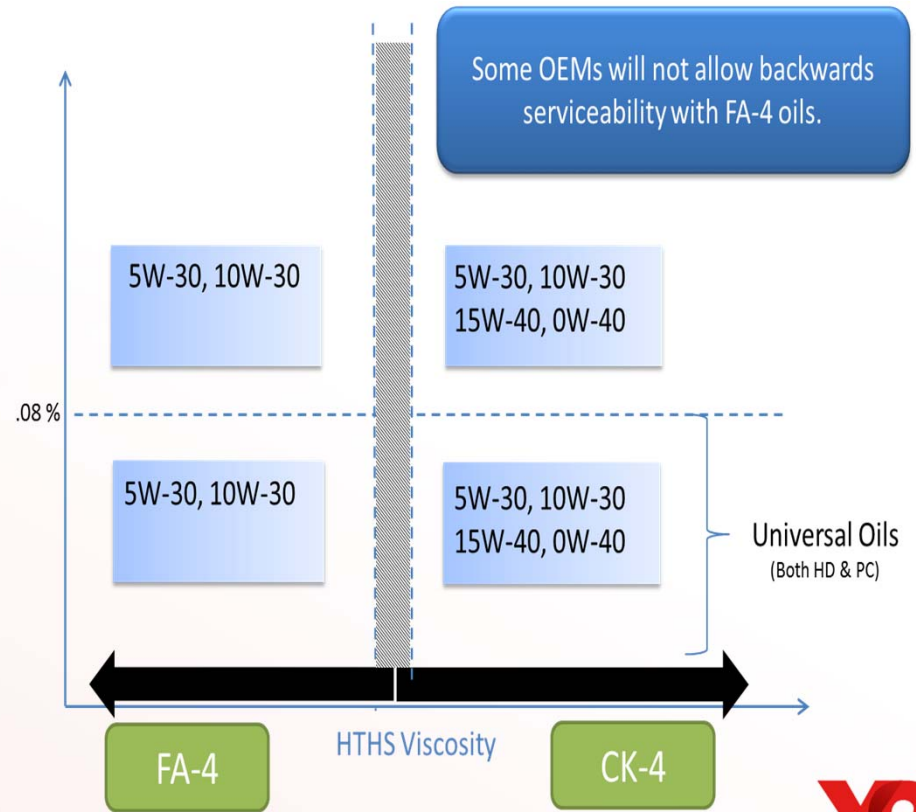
Some OEMs will not allow backwards serviceability with FA-4 oils.

5W-30, 10W-30

5W-30, 10W-30
15W-40, 0W-40

.08 %

5W-30, 10W-30

5W-30, 10W-30
15W-40, 0W-40

Universal Oils
(Both HD & PC)

FA-4

HTHS Viscosity

CK-4